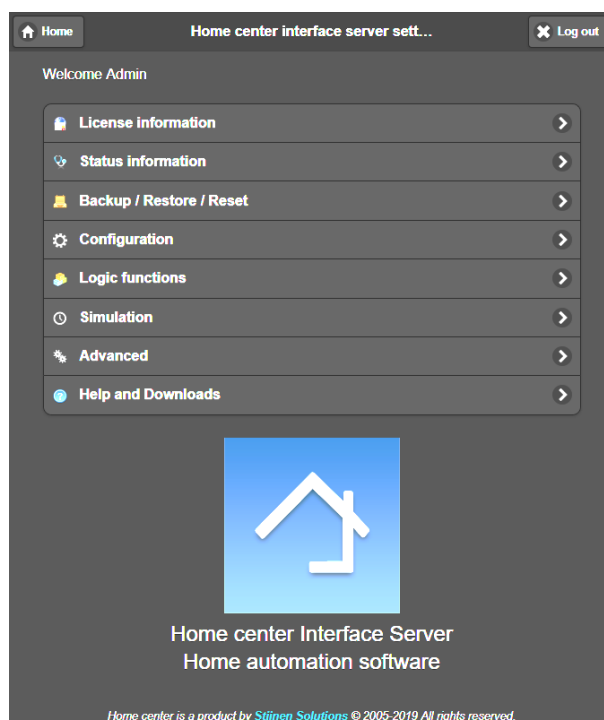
Home

Home center interface server sett...

Log out

Welcome Admin

License information

Status information

Backup / Restore / Reset

Configuration

Logic functions

Simulation

Advanced

Help and Downloads

Home center Interface Server
Home automation software

Home center is a product by Stijnen Solutions © 2005-2019 All rights reserved.